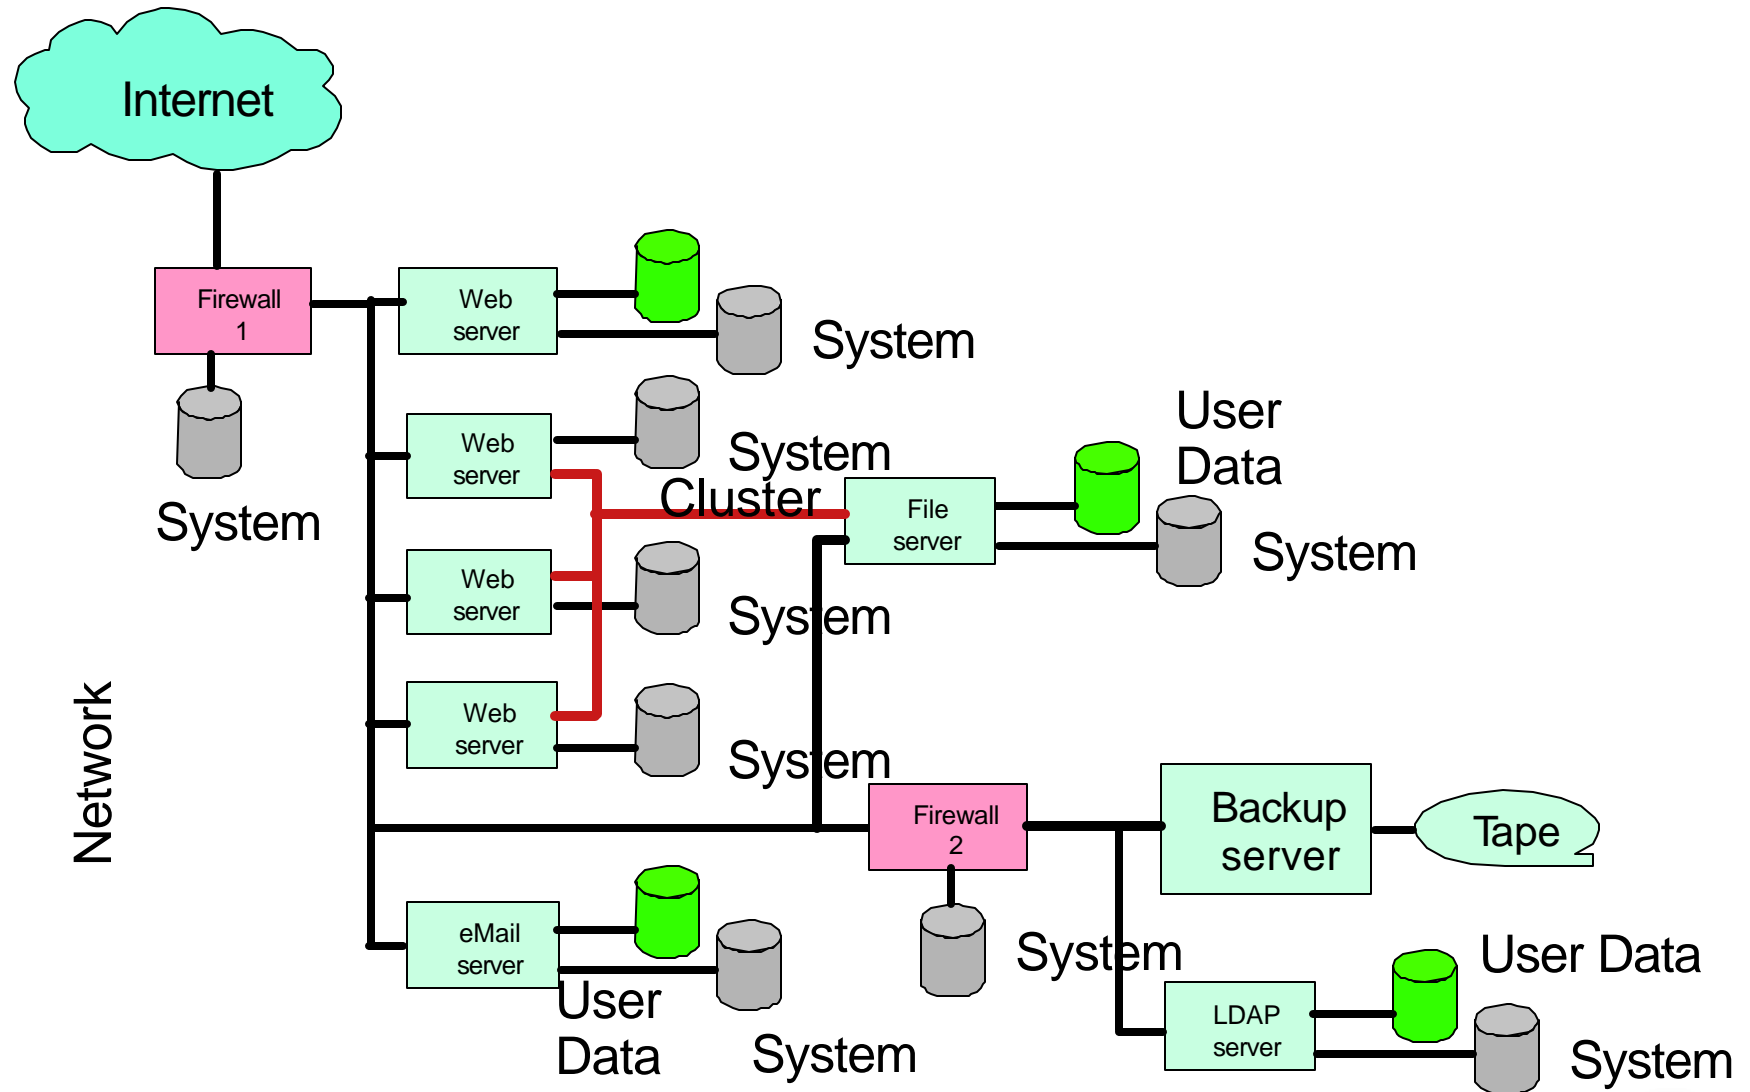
Internet

Firewall 1

System

Web server

System

Web server

System

Cluster

Web server

System

Web server

System

Network

File server

User Data

System

Firewall 2

System

Backup server

Tape

eMail server

User Data

System

LDAP server

User Data

System